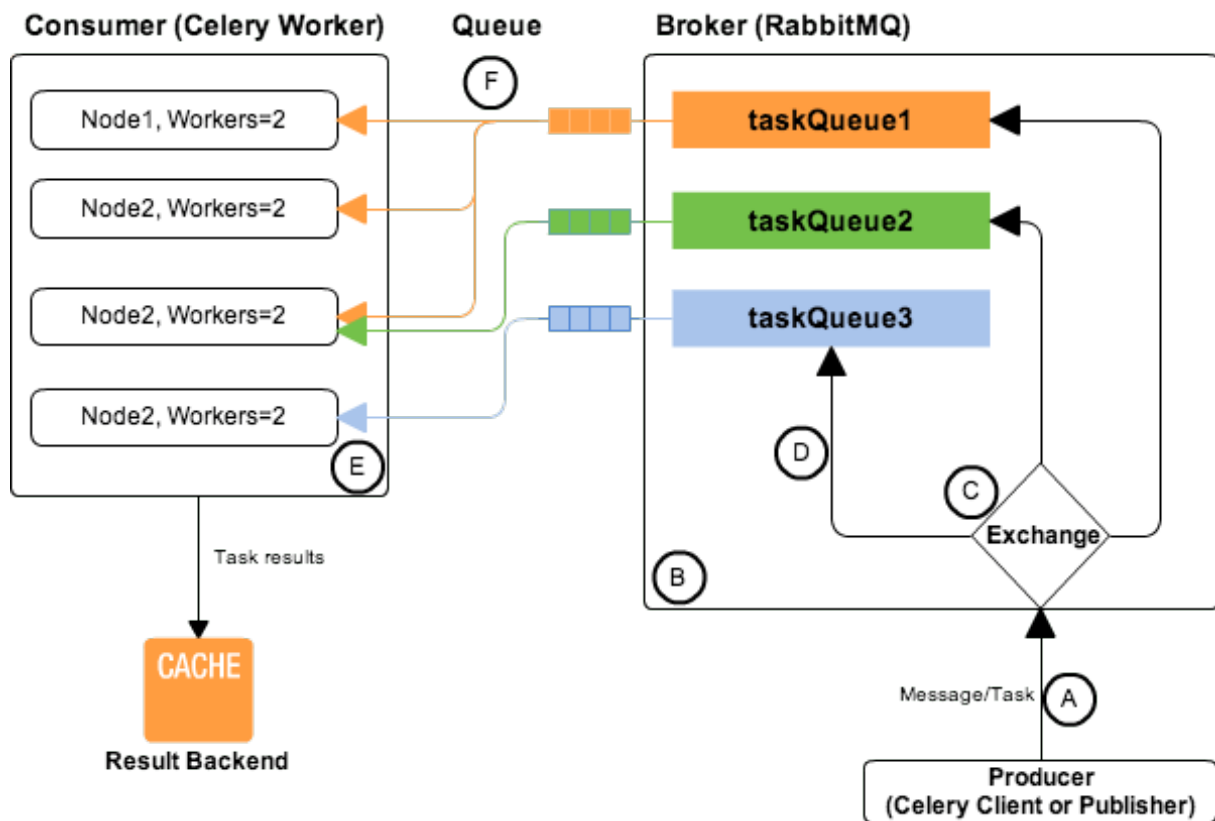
Consumer (Celery Worker)

Queue

Broker (RabbitMQ)

F

Node1, Workers=2

Node2, Workers=2

Node2, Workers=2

Node2, Workers=2

E

taskQueue1

taskQueue2

taskQueue3

D

C

Exchange

B

Task results

CACHE

Result Backend

Message/Task

A

Producer
(Celery Client or Publisher)